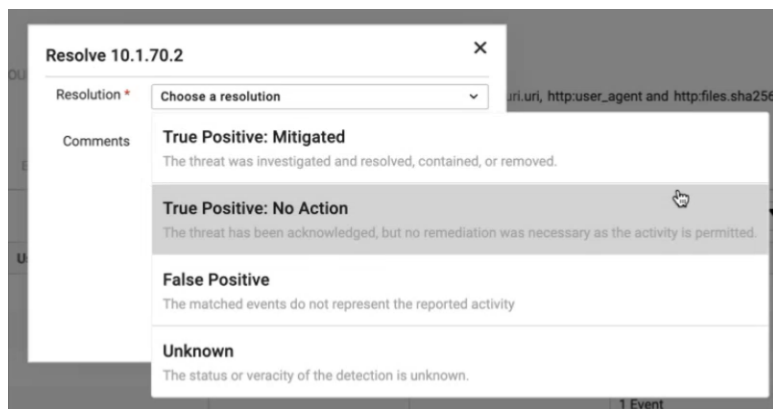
Resolve 10.1.70.2

×

Resolution *

Choose a resolution

Comments

uri.uri, http:user_agent and http:files.sha256

True Positive: Mitigated
The threat was investigated and resolved, contained, or removed.

True Positive: No Action
The threat has been acknowledged, but no remediation was necessary as the activity is permitted.

False Positive
The matched events do not represent the reported activity

Unknown
The status or veracity of the detection is unknown.

1 Event